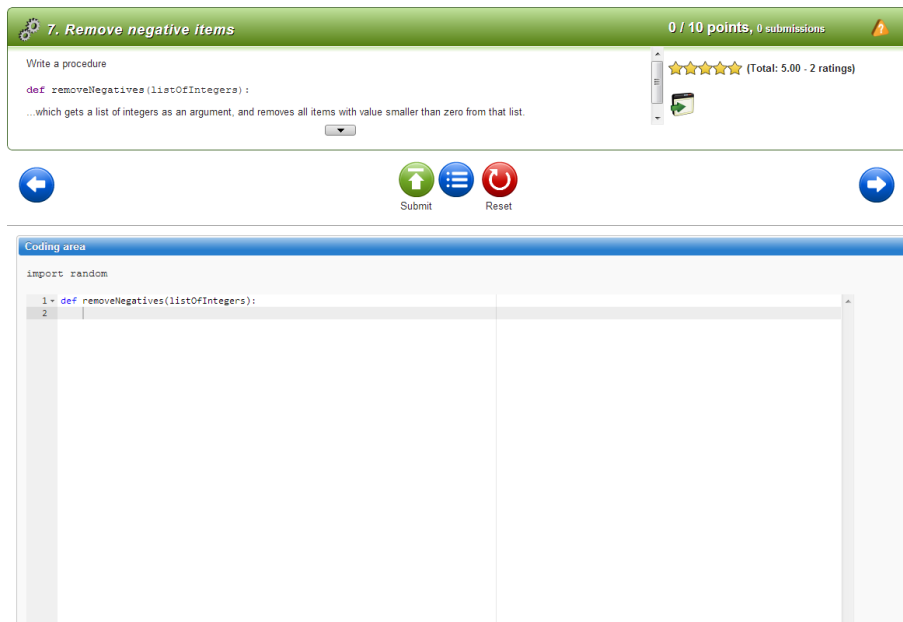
7. Remove negative items

0 / 10 points, 0 submissions

Write a procedure

def removeNegatives(listOfIntegers):

...which gets a list of integers as an argument, and removes all items with value smaller than zero from that list.

(Total: 5.00 - 2 ratings)

Submit

Reset

Coding area

import random

1 def removeNegatives(listOfIntegers):
2